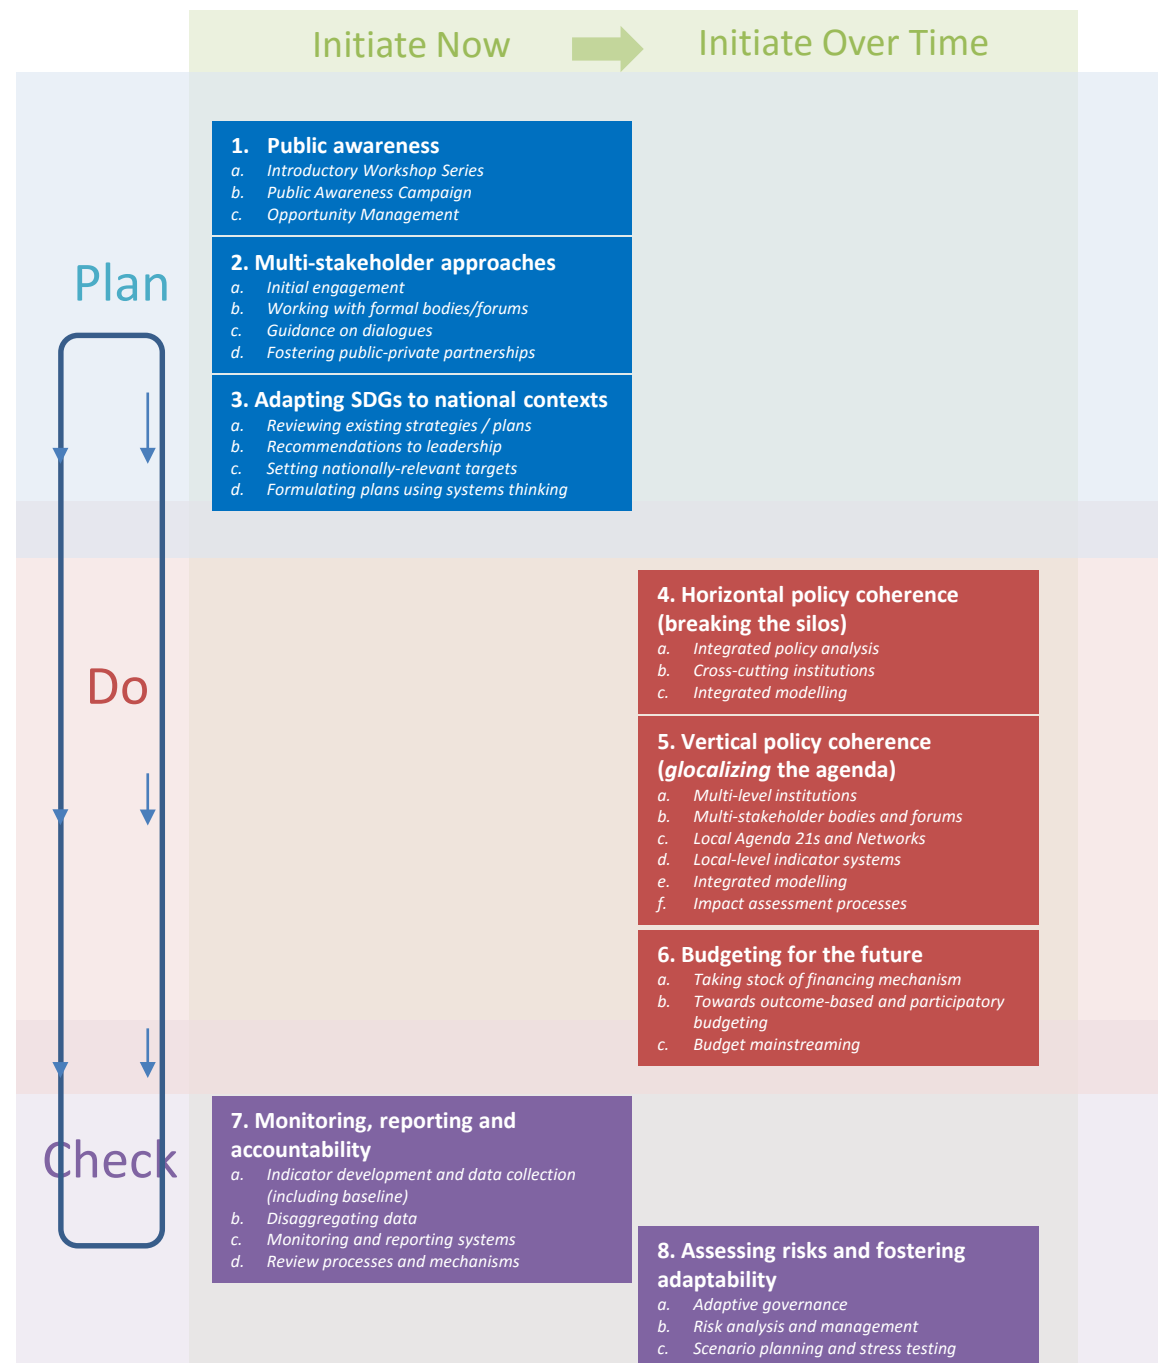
Initiate Now

Initiate Over Time

Plan

1. Public awareness
a. Introductory Workshop Series
b. Public Awareness Campaign
c. Opportunity Management

2. Multi-stakeholder approaches
a. Initial engagement
b. Working with formal bodies/forums
c. Guidance on dialogues
d. Fostering public-private partnerships

3. Adapting SDGs to national contexts
a. Reviewing existing strategies / plans
b. Recommendations to leadership
c. Setting nationally-relevant targets
d. Formulating plans using systems thinking

Do

4. Horizontal policy coherence (breaking the silos)
a. Integrated policy analysis
b. Cross-cutting institutions
c. Integrated modelling

5. Vertical policy coherence (glocalizing the agenda)
a. Multi-level institutions
b. Multi-stakeholder bodies and forums
c. Local Agenda 21s and Networks
d. Local-level indicator systems
e. Integrated modelling
f. Impact assessment processes

6. Budgeting for the future
a. Taking stock of financing mechanism
b. Towards outcome-based and participatory budgeting
c. Budget mainstreaming

Check

7. Monitoring, reporting and accountability
a. Indicator development and data collection (including baseline)
b. Disaggregating data
c. Monitoring and reporting systems
d. Review processes and mechanisms

8. Assessing risks and fostering adaptability
a. Adaptive governance
b. Risk analysis and management
c. Scenario planning and stress testing